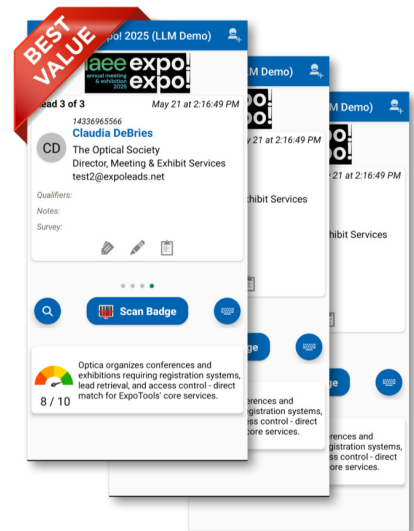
BEST VALUE

o! 2025 (LLM Demo)

iaee annual meeting & exhibition 2025 expo! expo!

ead 3 of 3 May 21 at 2:16:49 PM

14336965566
CD Claudia DeBries
The Optical Society
Director, Meeting & Exhibit Services
test2@expoleads.net

Qualifiers:
Notes:
Survey:

Scan Badge

8 / 10

Optica organizes conferences and exhibitions requiring registration systems, lead retrieval, and access control - direct match for ExpoTools' core services.

LLM Demo)
May 21 at 2:16:49 PM
hibit Services
dge
erences and
gistration systems,
ss control - direct
core services.

LLM Demo)
May 21 at 2:16:49 PM
Exhibit Services
ge
ferences and
registration systems,
ess control - direct
core services.